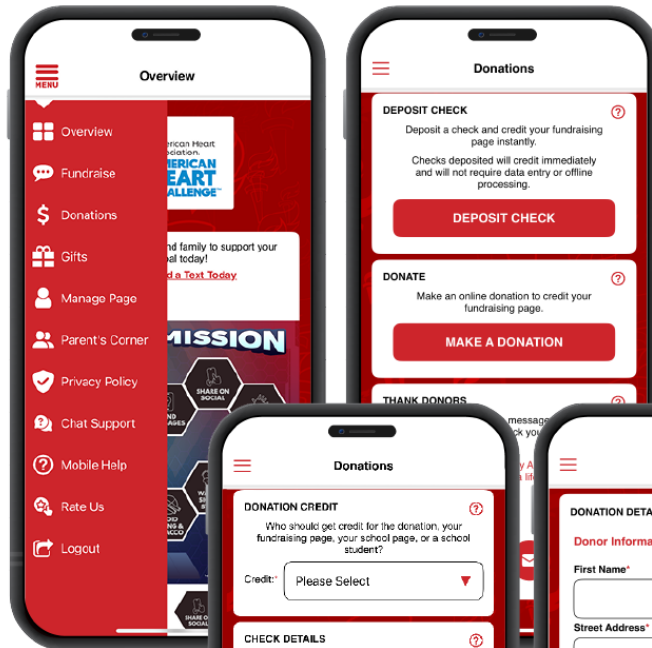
MENU

Overview

Overview

Fundraise

Donations

Gifts

Manage Page

Parent's Corner

Privacy Policy

Chat Support

Mobile Help

Rate Us

Logout

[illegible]erican Heart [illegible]ociation.
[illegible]MERICAN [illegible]EART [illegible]ALLENGE™

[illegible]nd family to support your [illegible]oal today!
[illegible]d a Text Today

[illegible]MISSION

SHARE ON SOCIAL

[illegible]

Donations

DEPOSIT CHECK

Deposit a check and credit your fundraising page instantly.

Checks deposited will credit immediately and will not require data entry or offline processing.

DEPOSIT CHECK

DONATE

Make an online donation to credit your fundraising page.

MAKE A DONATION

THANK DONORS

Donations

DONATION CREDIT

Who should get credit for the donation, your fundraising page, your school page, or a school student?

Credit:*

Please Select

CHECK DETAILS

DONATION DETA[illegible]

Donor Informa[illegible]

First Name*

Street Address*